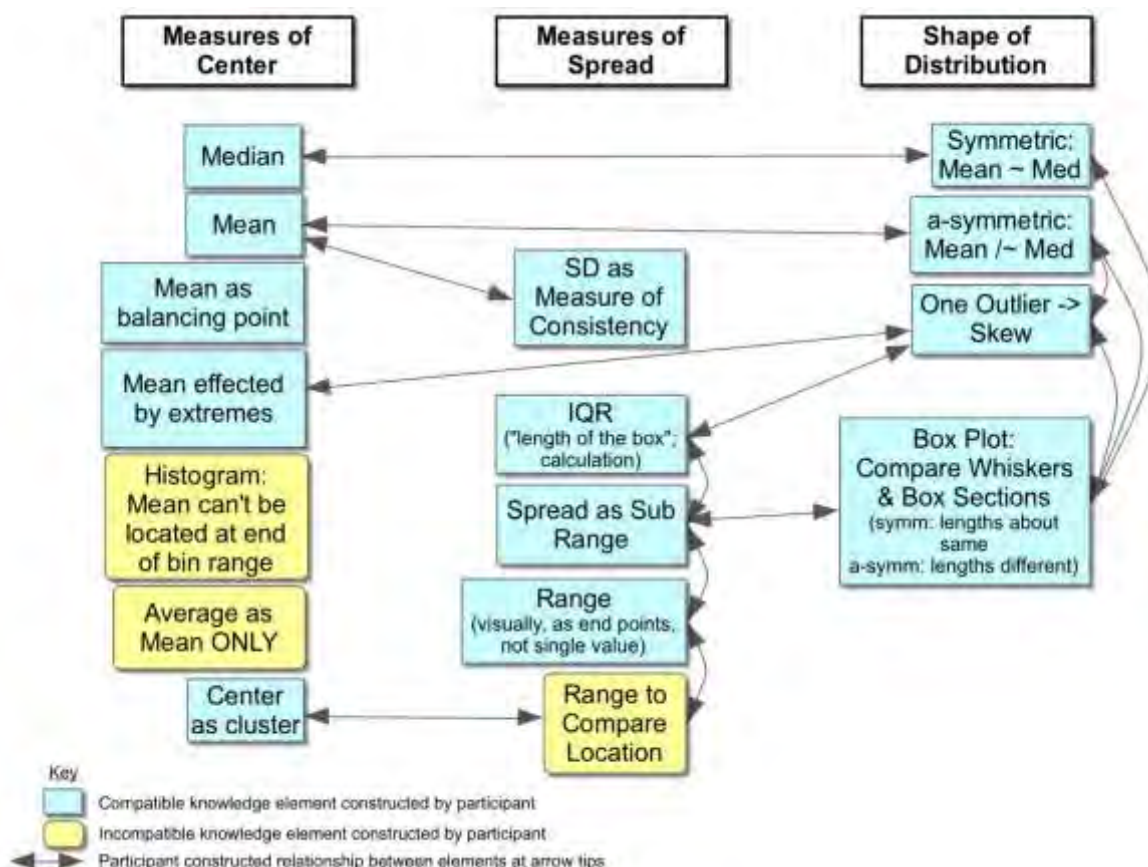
Measures of Center

Measures of Spread

Shape of Distribution

Median

Mean

Mean as balancing point

Mean effected by extremes

Histogram: Mean can't be located at end of bin range

Average as Mean ONLY

Center as cluster

SD as Measure of Consistency

IQR ("length of the box"; calculation)

Spread as Sub Range

Range (visually, as end points, not single value)

Range to Compare Location

Symmetric: Mean ~ Med

a-symmetric: Mean /~ Med

One Outlier -> Skew

Box Plot: Compare Whiskers & Box Sections (symm: lengths about same a-symm: lengths different)

Key

Compatible knowledge element constructed by participant

Incompatible knowledge element constructed by participant

Participant constructed relationship between elements at arrow tips